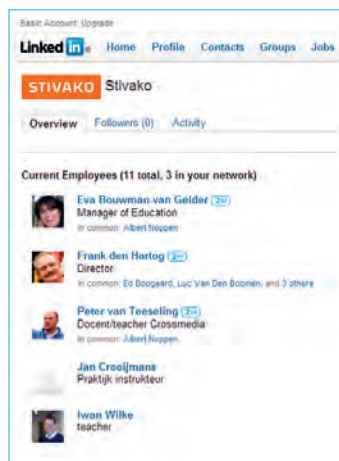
Basic Account: Upgrade

Linked in

Home Profile Contacts Groups Jobs

STIVAKO Stivako

Overview Followers (0) Activity

Current Employees (11 total, 3 in your network)

Eva Bouwman van Gelder 2nd
Manager of Education
In common: Albert Noppen

Frank den Hertog 2nd
Director
In common: Ed Boogaard, Luc Van Den Bobmen, and 3 others

Peter van Teeseling 2nd
Docent/teacher Crossmedia
In common: Albert Noppen

Jan Crooijmans
Praktijk instrukteur

Iwan Wilke
teacher